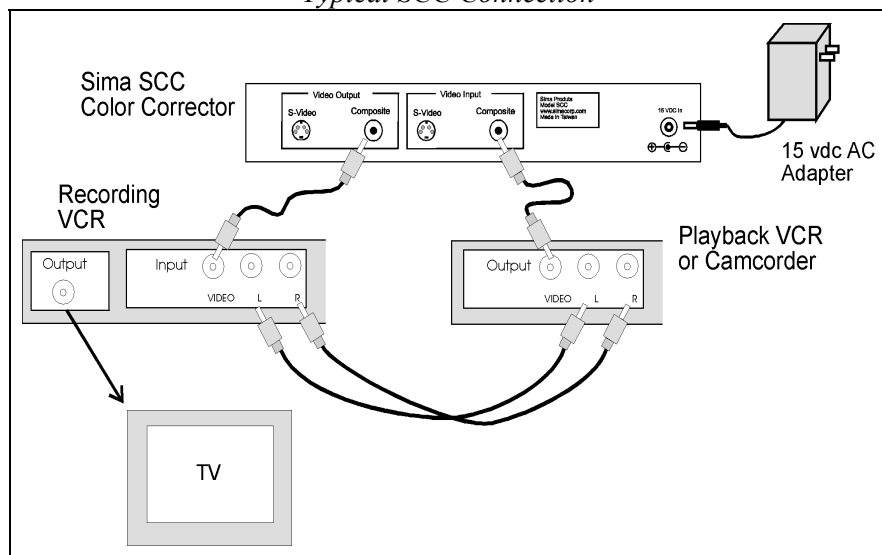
Typical SCC Connection

Sima SCC Color Corrector

Video Output
S-Video
Composite

Video Input
S-Video
Composite

Sima Products
Model SCC
www.simacorp.com
Made in Taiwan

15 VDC In

15 vdc AC Adapter

Recording VCR

Output

Input
VIDEO
L
R

Playback VCR or Camcorder

Output
VIDEO
L
R

TV